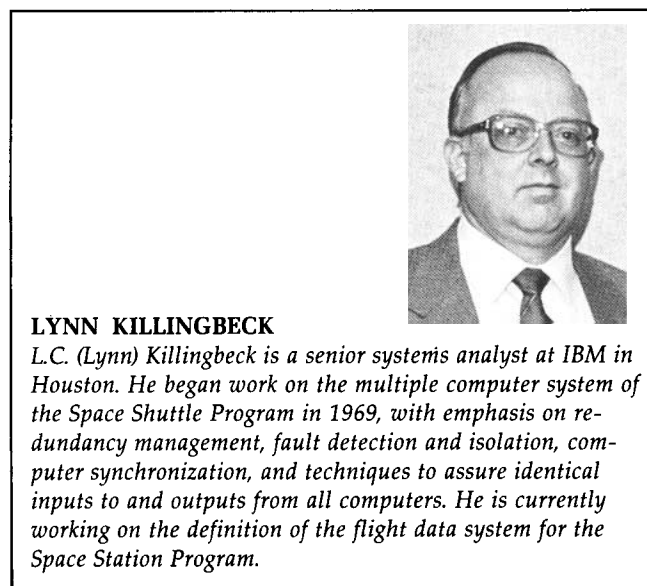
LYNN KILLINGBECK

L.C. (Lynn) Killingbeck is a senior systems analyst at IBM in Houston. He began work on the multiple computer system of the Space Shuttle Program in 1969, with emphasis on redundancy management, fault detection and isolation, computer synchronization, and techniques to assure identical inputs to and outputs from all computers. He is currently working on the definition of the flight data system for the Space Station Program.